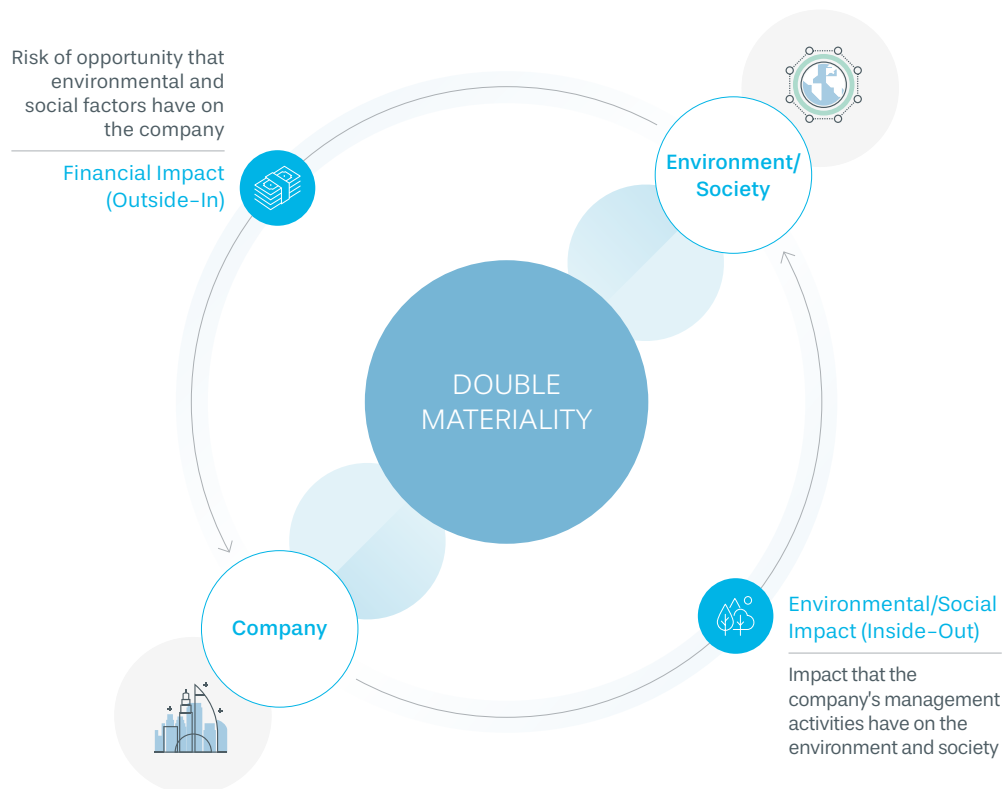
Risk of opportunity that environmental and social factors have on the company

Financial Impact (Outside-In)

Environment/ Society

DOUBLE MATERIALITY

Company

Environmental/Social Impact (Inside-Out)

Impact that the company's management activities have on the environment and society